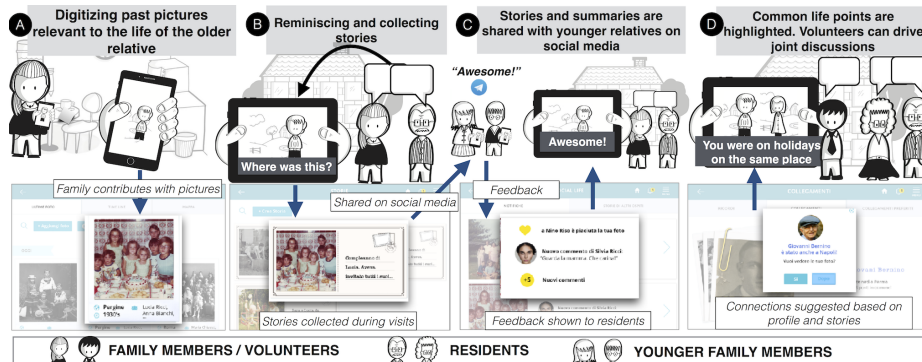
A Digitizing past pictures relevant to the life of the older relative

B Reminiscing and collecting stories

C Stories and summaries are shared with younger relatives on social media

D Common life points are highlighted. Volunteers can drive joint discussions

"Awesome!"

Where was this?

Awesome!

You were on holidays on the same place

Family contributes with pictures

Shared on social media

Feedback

Stories collected during visits

Feedback shown to residents

Connections suggested based on profile and stories

COLLEGAMENTI

a Silvia Ricci è piaciuta la tua foto

Nuovo commento di Silvia Ricci

"Che bella la mamma. Che carina!"

Nuovi commenti

Giovanni Bernini

Vuoi vedere le tue foto?

Compleanno di Lucia, Aliena. Invitato tutti i nostri...

Purgino 1987?

Lucia Ricci, Anna Bianchi,

FAMILY MEMBERS / VOLUNTEERS RESIDENTS YOUNGER FAMILY MEMBERS